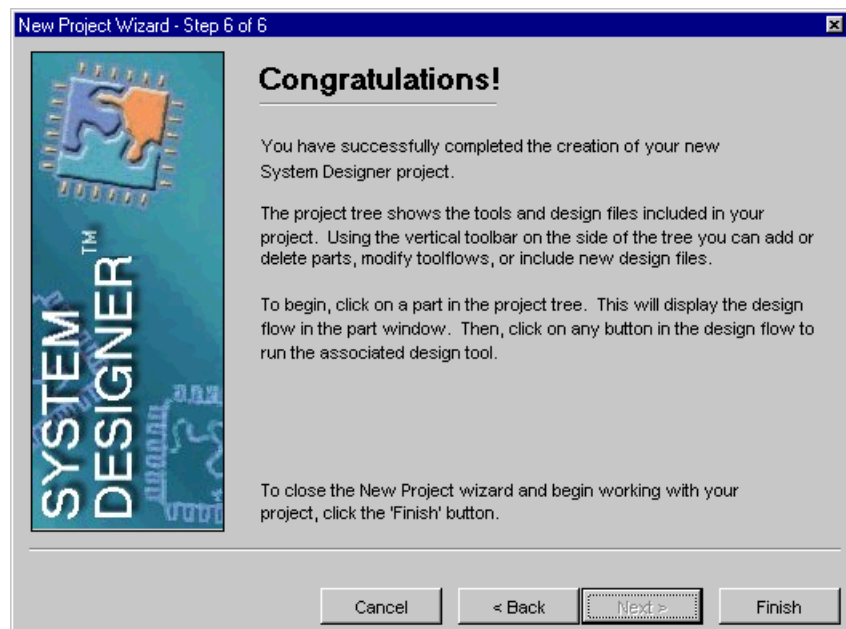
New Project Wizard - Step 6 of 6

SYSTEM DESIGNER™

Congratulations!

You have successfully completed the creation of your new System Designer project.

The project tree shows the tools and design files included in your project. Using the vertical toolbar on the side of the tree you can add or delete parts, modify toolflows, or include new design files.

To begin, click on a part in the project tree. This will display the design flow in the part window. Then, click on any button in the design flow to run the associated design tool.

To close the New Project wizard and begin working with your project, click the 'Finish' button.

Cancel
< Back
Next >
Finish